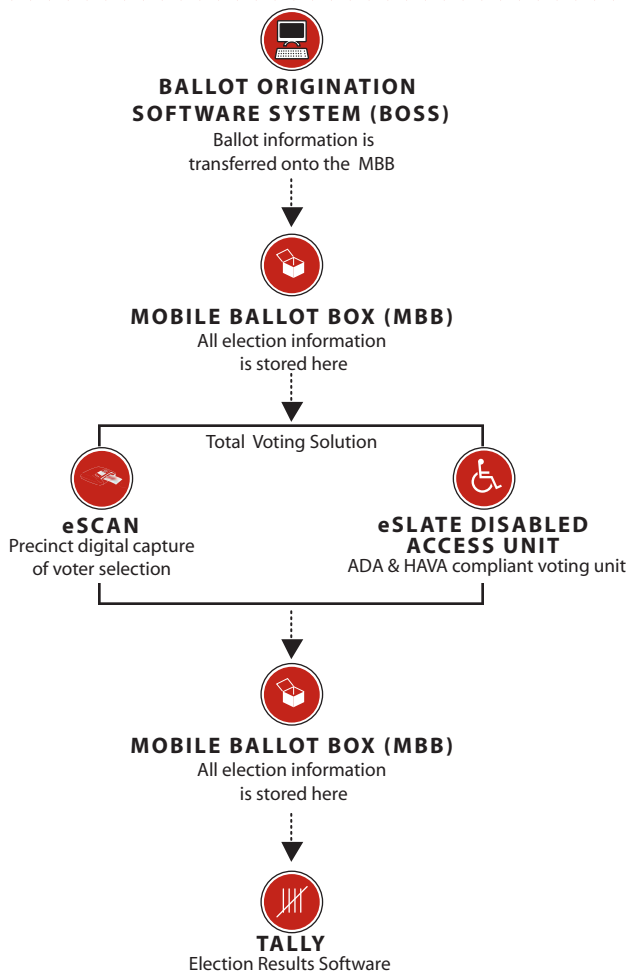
BALLOT ORIGINATION SOFTWARE SYSTEM (BOSS)
Ballot information is transferred onto the MBB

MOBILE BALLOT BOX (MBB)
All election information is stored here

Total Voting Solution

eSCAN
Precinct digital capture of voter selection

eSLATE DISABLED ACCESS UNIT
ADA & HAVA compliant voting unit

MOBILE BALLOT BOX (MBB)
All election information is stored here

TALLY
Election Results Software